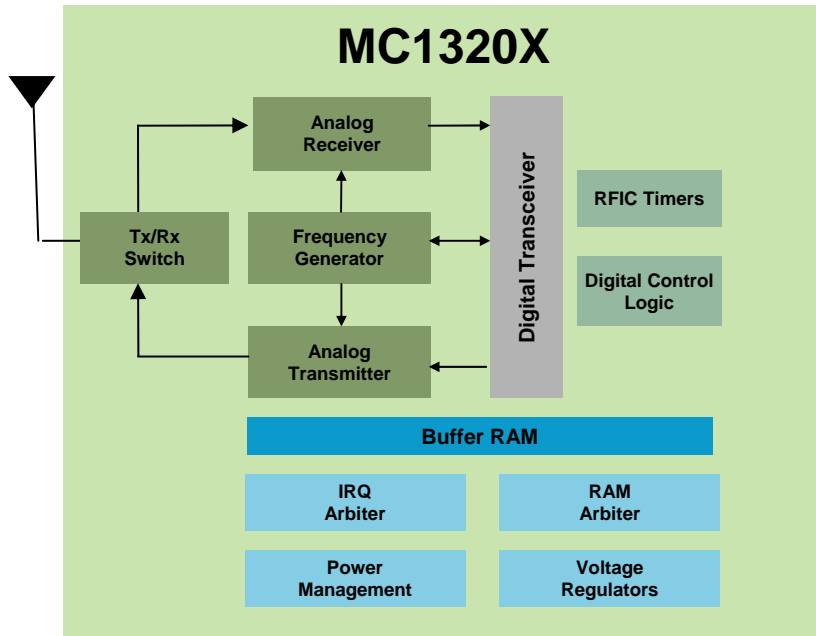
MC1320X

Analog Receiver

Tx/Rx Switch

Frequency Generator

Analog Transmitter

Digital Transceiver

RFIC Timers

Digital Control Logic

Buffer RAM

IRQ Arbiter

RAM Arbiter

Power Management

Voltage Regulators